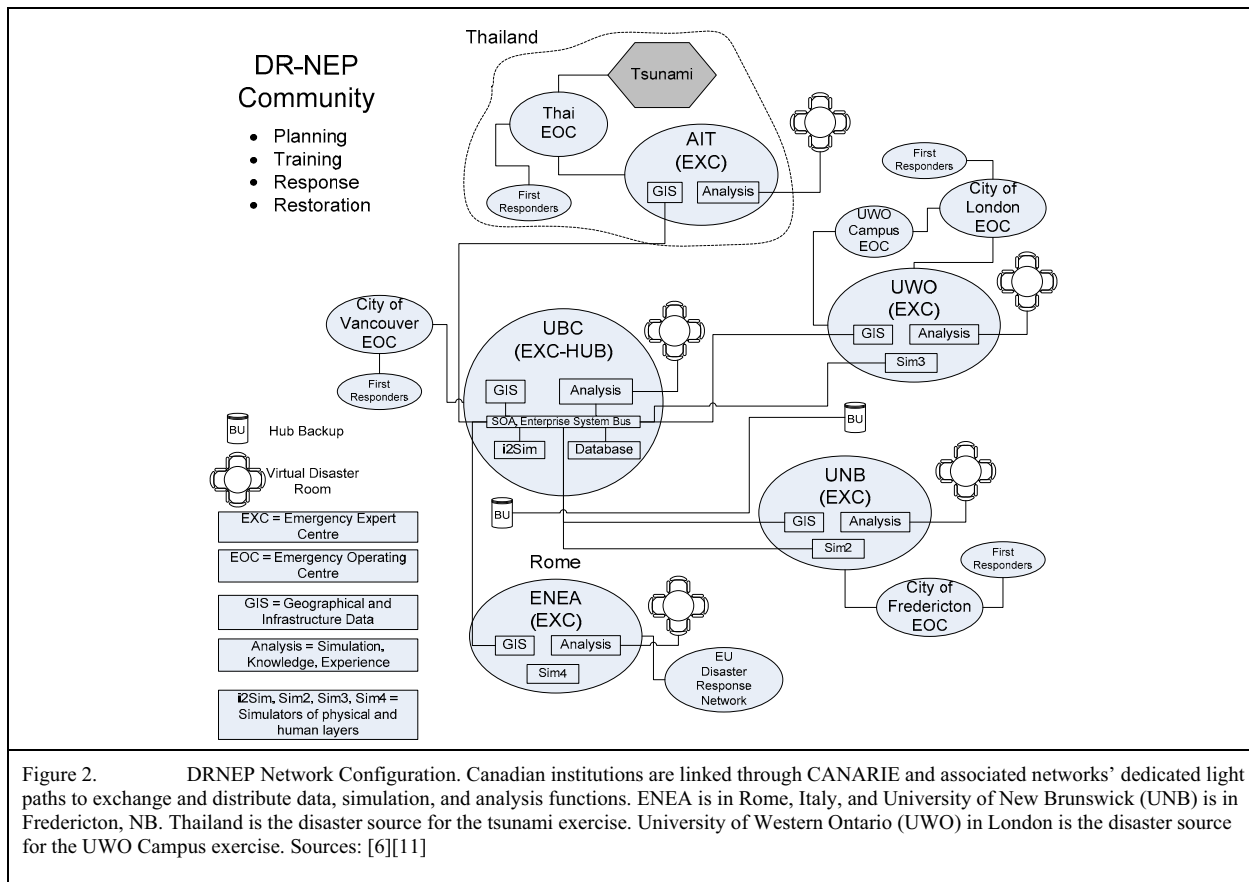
DR-NEP Community

- Planning
- Training
- Response
- Restoration

Thailand

Tsunami

Thai EOC

AIT (EXC)

GIS

Analysis

First Responders

First Responders

City of London EOC

UWO Campus EOC

UWO (EXC)

GIS

Analysis

Sim3

City of Vancouver EOC

First Responders

UBC (EXC-HUB)

GIS

Analysis

SOA, Enterprise System Bus

i2Sim

Database

BU

BU Hub Backup

Virtual Disaster Room

EXC = Emergency Expert Centre

EOC = Emergency Operating Centre

GIS = Geographical and Infrastructure Data

Analysis = Simulation, Knowledge, Experience

i2Sim, Sim2, Sim3, Sim4 = Simulators of physical and human layers

BU

UNB (EXC)

GIS

Analysis

Sim2

First Responders

City of Fredericton EOC

Rome

ENEA (EXC)

GIS

Analysis

Sim4

EU Disaster Response Network

Figure 2. DRNEP Network Configuration. Canadian institutions are linked through CANARIE and associated networks' dedicated light paths to exchange and distribute data, simulation, and analysis functions. ENEA is in Rome, Italy, and University of New Brunswick (UNB) is in Fredericton, NB. Thailand is the disaster source for the tsunami exercise. University of Western Ontario (UWO) in London is the disaster source for the UWO Campus exercise. Sources: [6][11]